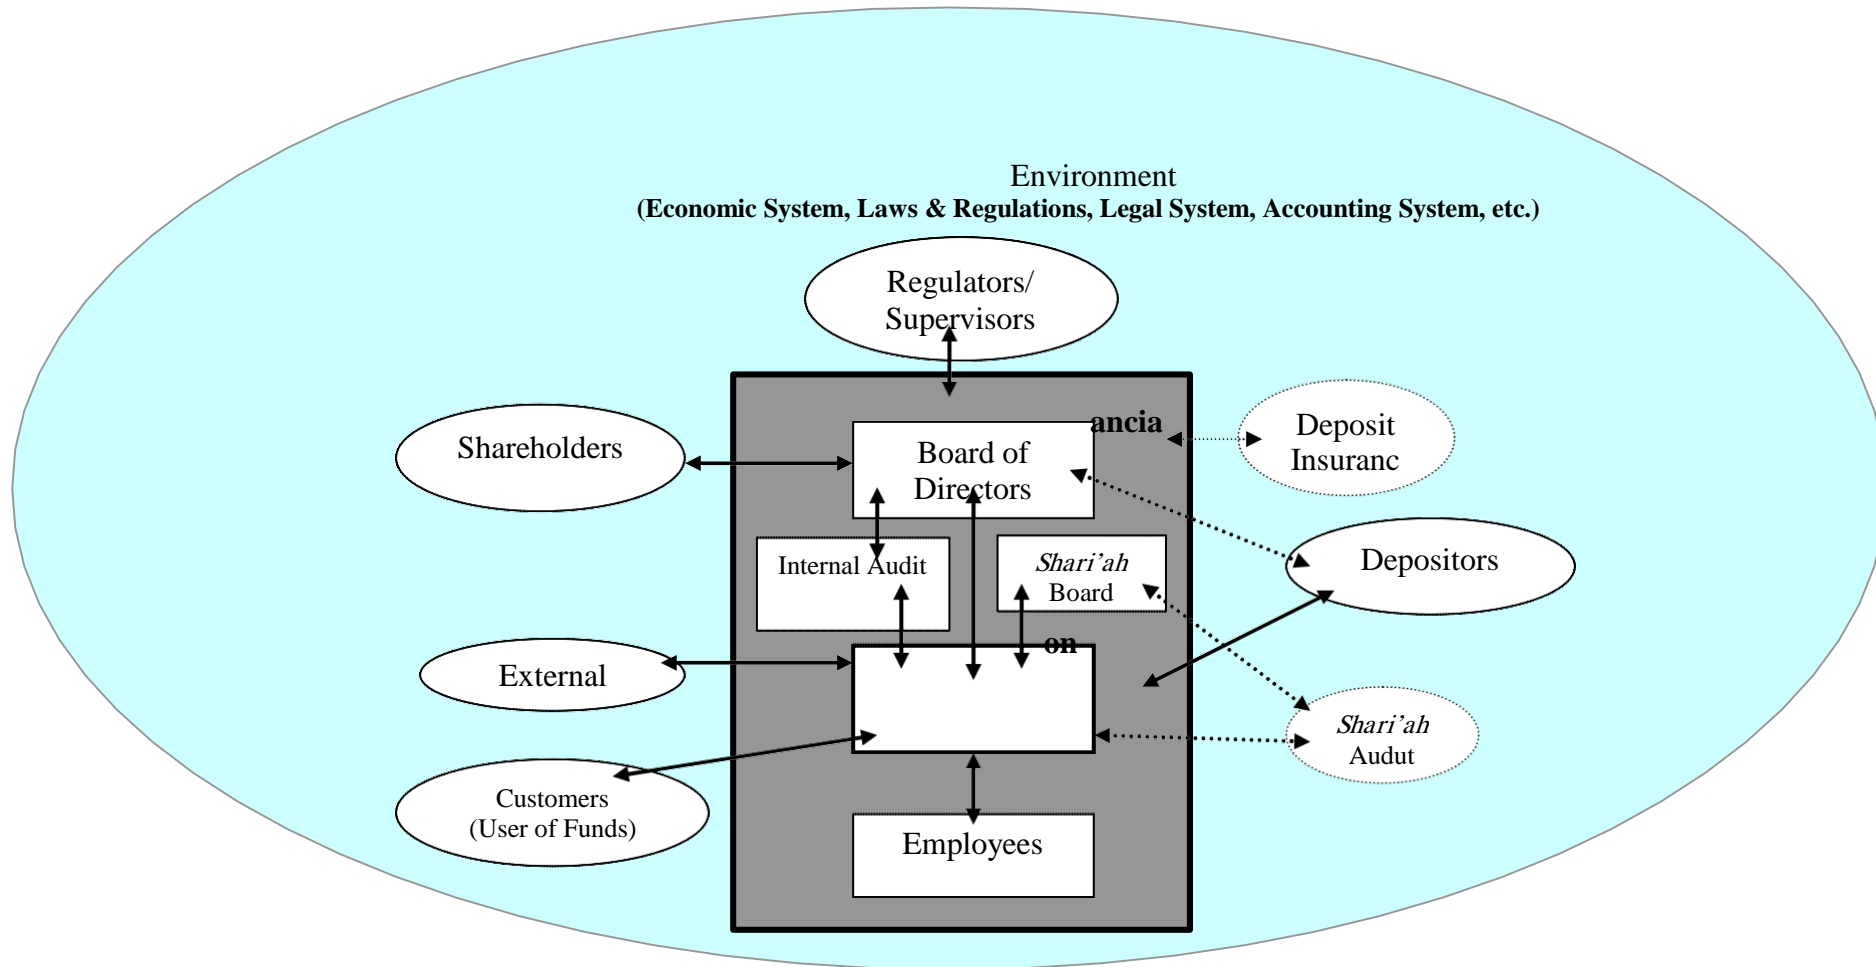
Environment
(Economic System, Laws & Regulations, Legal System, Accounting System, etc.)

Regulators/ Supervisors

ancia

Deposit Insuranc

Shareholders

Board of Directors

Depositors

Internal Audit

*Shari'ah* Board

on

External

*Shari'ah* Audut

Customers (User of Funds)

Employees